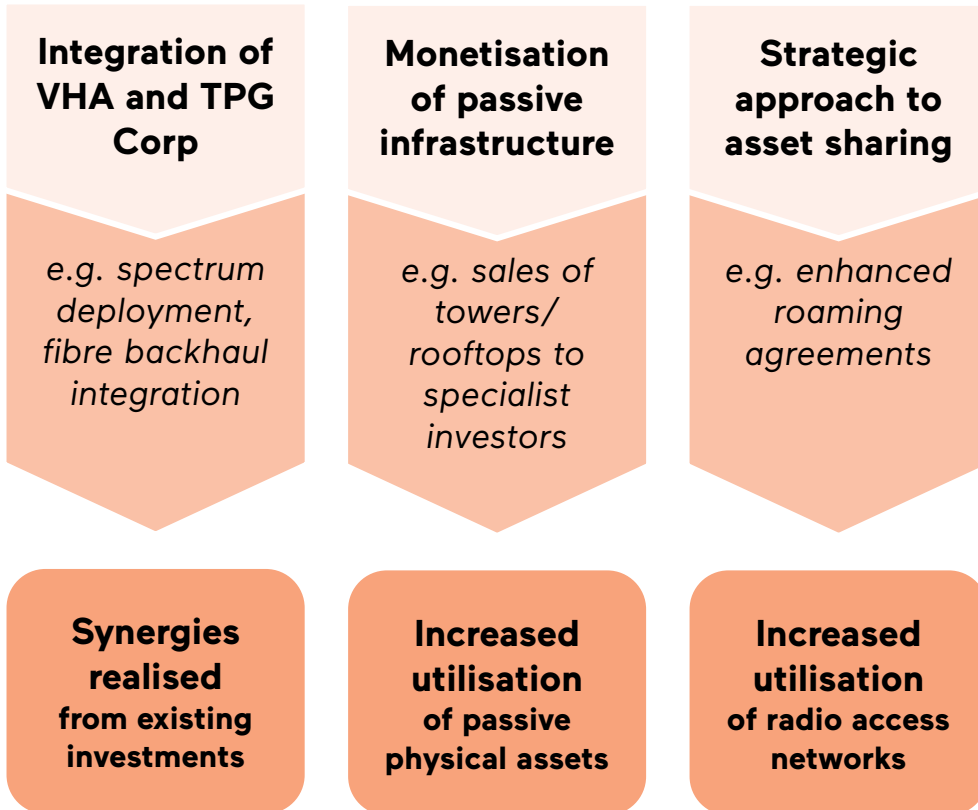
Integration of VHA and TPG Corp

e.g. spectrum deployment, fibre backhaul integration

Synergies realised from existing investments

Monetisation of passive infrastructure

e.g. sales of towers/ rooftops to specialist investors

Increased utilisation of passive physical assets

Strategic approach to asset sharing

e.g. enhanced roaming agreements

Increased utilisation of radio access networks